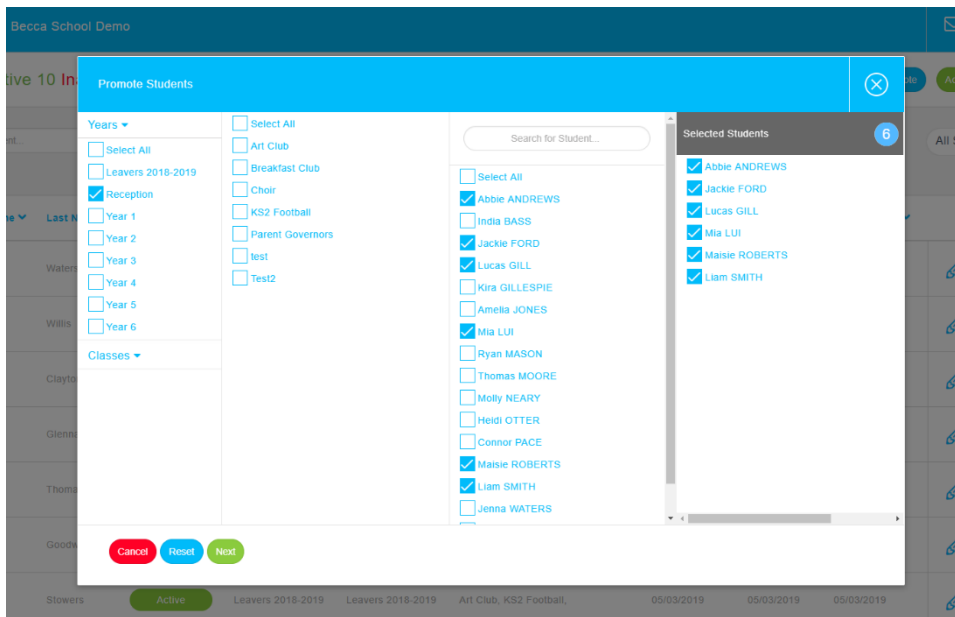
Becca School Demo

tive 10 In

Promote Students

Years

Select All

Leavers 2018-2019

Reception

Year 1

Year 2

Year 3

Year 4

Year 5

Year 6

Classes

Select All

Art Club

Breakfast Club

Choir

KS2 Football

Parent Governors

test

Test2

Search for Student...

Select All

Abbie ANDREWS

India BASS

Jackie FORD

Lucas GILL

Kira GILLESPIE

Amelia JONES

Mia LUI

Ryan MASON

Thomas MOORE

Molly NEARY

Heidi OTTER

Connor PACE

Maisie ROBERTS

Liam SMITH

Jenna WATERS

Selected Students 6

Abbie ANDREWS

Jackie FORD

Lucas GILL

Mia LUI

Maisie ROBERTS

Liam SMITH

Cancel Reset Next

Last N

Waters

Willis

Clayto

Glenn

Thoma

Goodw

Stowers Active Leavers 2018-2019 Leavers 2018-2019 Art Club, KS2 Football, 05/03/2019 05/03/2019 05/03/2019